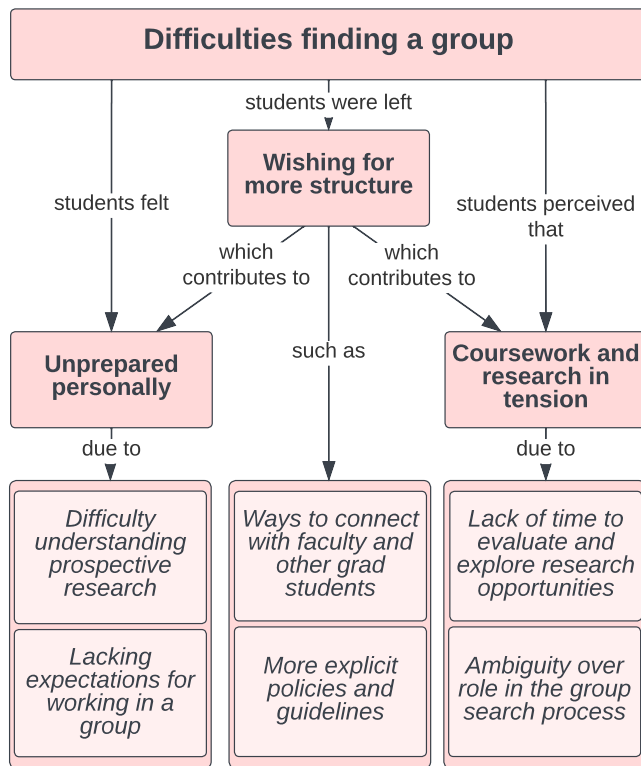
Difficulties finding a group

students were left

Wishing for more structure

students felt

students perceived that

which contributes to

which contributes to

Unprepared personally

such as

Coursework and research in tension

due to

due to

Difficulty understanding prospective research

Lacking expectations for working in a group

Ways to connect with faculty and other grad students

More explicit policies and guidelines

Lack of time to evaluate and explore research opportunities

Ambiguity over role in the group search process